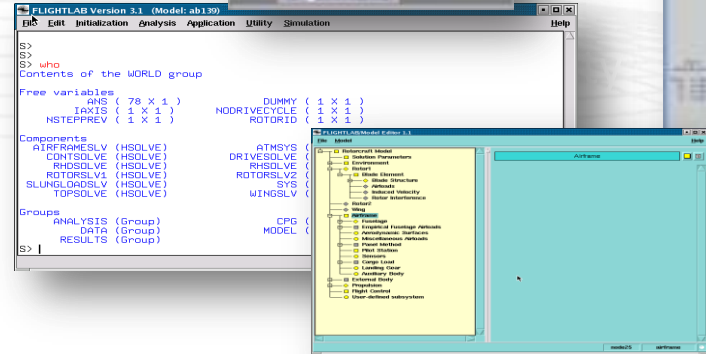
FLIGHTLAB Version 3.1 (Model: ab139)

File Edit Initialization Analysis Application Utility Simulation Help

S>
S>
S> who
Contents of the WORLD group

Free variables
ANS ( 78 X 1 ) DUMMY ( 1 X 1 )
IAXIS ( 1 X 1 ) NODRIVECYCLE ( 1 X 1 )
NSTEPPREV ( 1 X 1 ) ROTORID ( 1 X 1 )

Components
AIRFRAMESLV (HSOLVE) ATMSYS (
CONTSOLVE (HSOLVE) DRIVESOLVE (
RHOSOLVE (HSOLVE) RHSOLVE (
ROTORSLV1 (HSOLVE) ROTORSLV2 (
SLUNGLOADSLV (HSOLVE) SYS (
TOPSOLVE (HSOLVE) WINGSLV (

Groups
ANALYSIS (Group) CPG (
DATA (Group) MODEL (
RESULTS (Group)

S>

FLIGHTLAB Model Editor 1.1

File Model Help

Rotorcraft Model
Solution Parameters
Environment
Rotor1
Blade Element
Blade Structure
Airloads
Induced Velocity
Rotor Interference
Rotor2
Wing
Airframe
Fuselage
Empirical Fuselage Airloads
Aerodynamic Surfaces
Miscellaneous Airloads
Panel Method
Pilot Station
Sensors
Cargo Load
Landing Gear
Auxiliary Body
External Body
Propulsion
Flight Control
User-defined subsystem

Airframe

node25 airframe